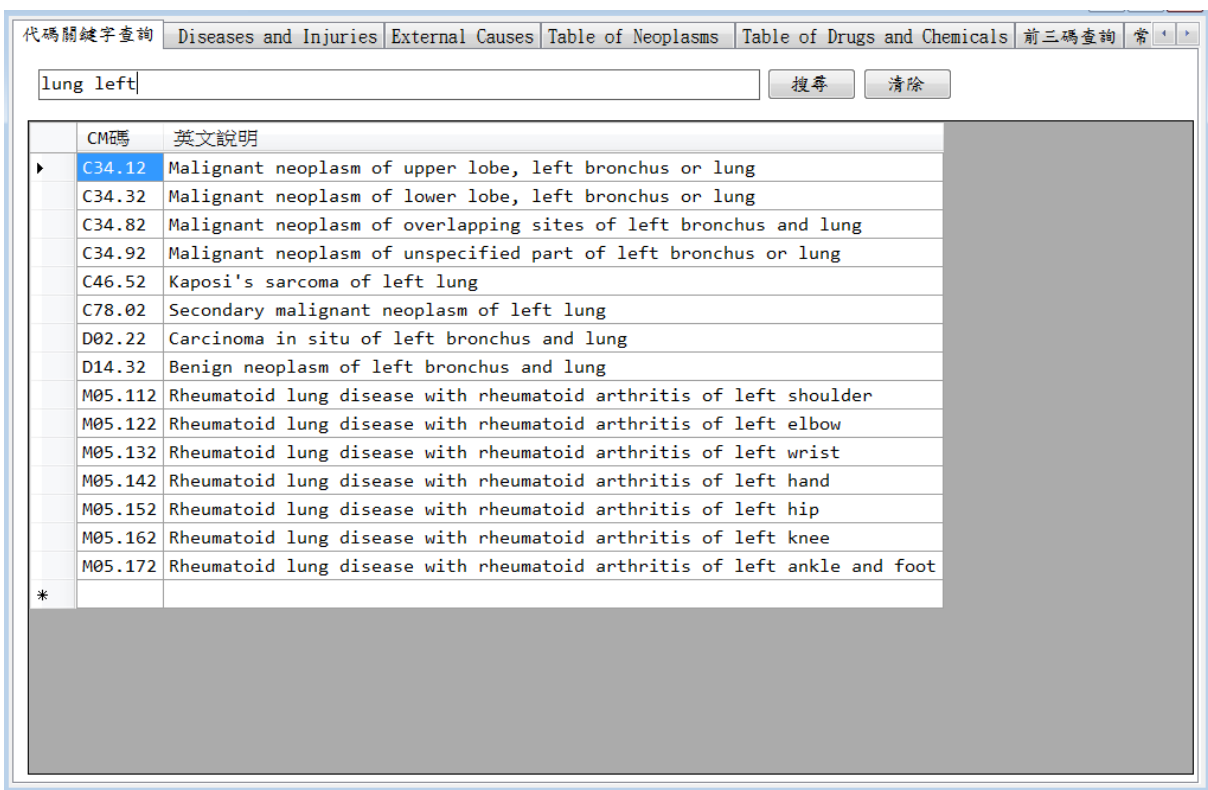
代碼關鍵字查詢 | Diseases and Injuries | External Causes | Table of Neoplasms | Table of Drugs and Chemicals | 前三碼查詢 | 常

lung left

搜尋 清除

| | CM碼 | 英文說明 |
|---|---|---|
| ▸ | C34.12 | Malignant neoplasm of upper lobe, left bronchus or lung |
| | C34.32 | Malignant neoplasm of lower lobe, left bronchus or lung |
| | C34.82 | Malignant neoplasm of overlapping sites of left bronchus and lung |
| | C34.92 | Malignant neoplasm of unspecified part of left bronchus or lung |
| | C46.52 | Kaposi's sarcoma of left lung |
| | C78.02 | Secondary malignant neoplasm of left lung |
| | D02.22 | Carcinoma in situ of left bronchus and lung |
| | D14.32 | Benign neoplasm of left bronchus and lung |
| | M05.112 | Rheumatoid lung disease with rheumatoid arthritis of left shoulder |
| | M05.122 | Rheumatoid lung disease with rheumatoid arthritis of left elbow |
| | M05.132 | Rheumatoid lung disease with rheumatoid arthritis of left wrist |
| | M05.142 | Rheumatoid lung disease with rheumatoid arthritis of left hand |
| | M05.152 | Rheumatoid lung disease with rheumatoid arthritis of left hip |
| | M05.162 | Rheumatoid lung disease with rheumatoid arthritis of left knee |
| | M05.172 | Rheumatoid lung disease with rheumatoid arthritis of left ankle and foot |
| * | | |